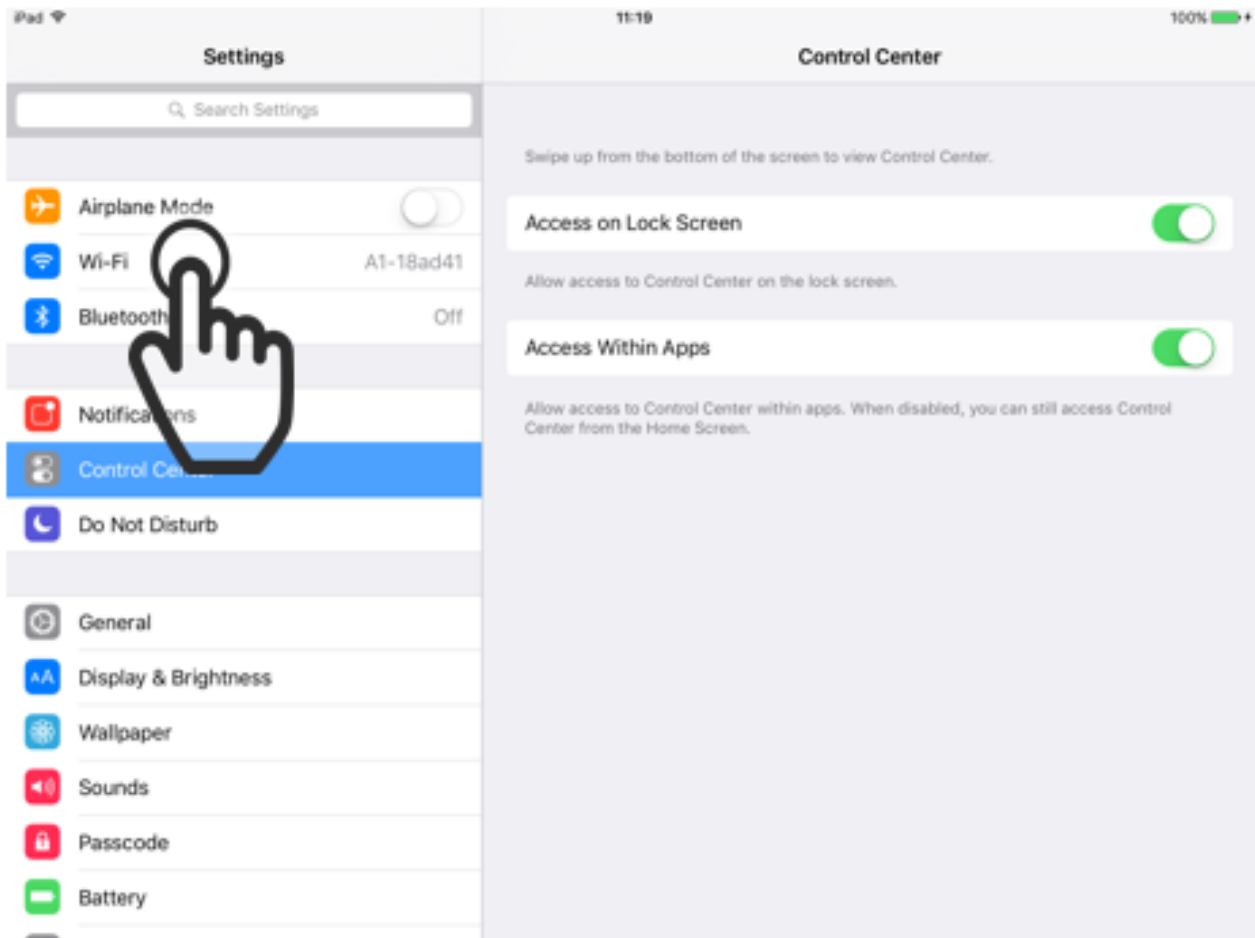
iPad
11:19
100%

Settings

Search Settings

Airplane Mode
Wi-Fi A1-18ad41
Bluetooth Off

Notifica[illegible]ns
Control Cen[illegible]
Do Not Disturb

General
Display & Brightness
Wallpaper
Sounds
Passcode
Battery

Control Center

Swipe up from the bottom of the screen to view Control Center.

Access on Lock Screen

Allow access to Control Center on the lock screen.

Access Within Apps

Allow access to Control Center within apps. When disabled, you can still access Control Center from the Home Screen.